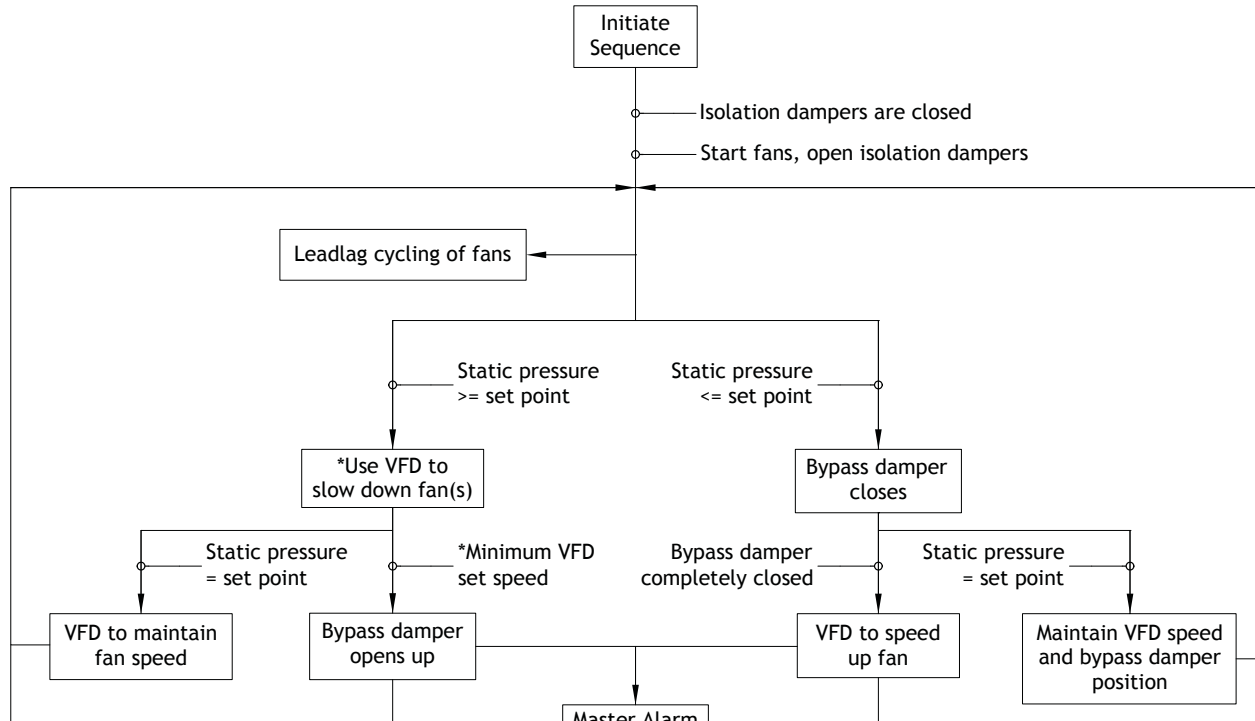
Initiate Sequence

Isolation dampers are closed

Start fans, open isolation dampers

Leadlag cycling of fans

Static pressure >= set point

Static pressure <= set point

*Use VFD to slow down fan(s)

Bypass damper closes

Static pressure = set point

*Minimum VFD set speed

Bypass damper completely closed

Static pressure = set point

VFD to maintain fan speed

Bypass damper opens up

VFD to speed up fan

Maintain VFD speed and bypass damper position

Master Alarm